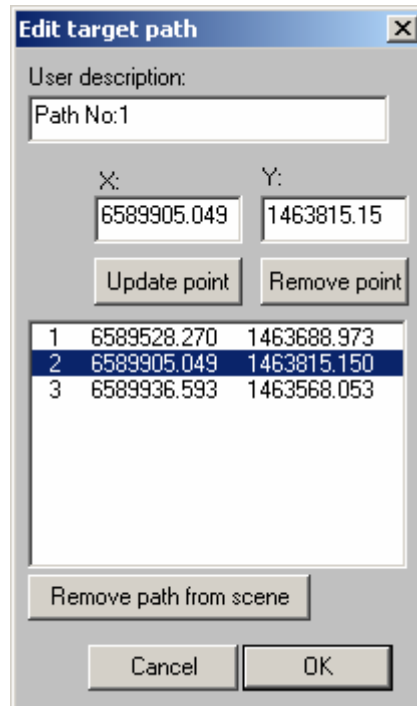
Edit target path

User description:

Path No:1

X:

6589905.049

Y:

1463815.15

Update point

Remove point

| | | |
|---|---|---|
| 1 | 6589528.270 | 1463688.973 |
| 2 | 6589905.049 | 1463815.150 |
| 3 | 6589936.593 | 1463568.053 |

Remove path from scene

Cancel

OK